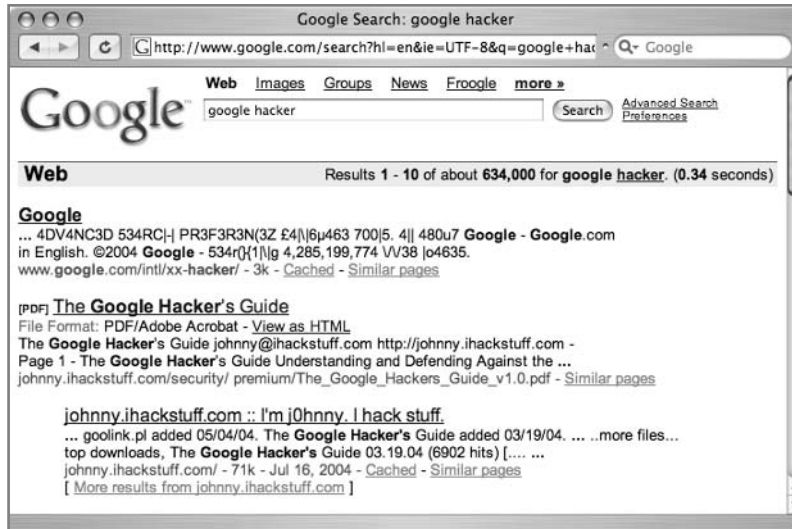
Google Search: google hacker

http://www.google.com/search?hl=en&ie=UTF-8&q=google+hac

Q- Google

Google™

Web Images Groups News Froogle more »

google hacker

Search

Advanced Search
Preferences

Web

Results 1 - 10 of about 634,000 for google hacker. (0.34 seconds)

Google
... 4DV4NC3D 534RC|-| PR3F3R3N(3Z £4|\|6µ463 700|5. 4|| 480u7 Google - Google.com in English. ©2004 Google - 534r()(1|\|g 4,285,199,774 \/\/38 |o4635.
www.google.com/intl/xx-hacker/ - 3k - Cached - Similar pages

[PDF] The Google Hacker's Guide
File Format: PDF/Adobe Acrobat - View as HTML
The Google Hacker's Guide johnny@ihackstuff.com http://johnny.ihackstuff.com - Page 1 - The Google Hacker's Guide Understanding and Defending Against the ...
johnny.ihackstuff.com/security/ premium/The_Google_Hackers_Guide_v1.0.pdf - Similar pages

johnny.ihackstuff.com :: I'm j0hnny. I hack stuff.
... goolink.pl added 05/04/04. The Google Hacker's Guide added 03/19/04. ... ..more files... top downloads, The Google Hacker's Guide 03.19.04 (6902 hits) [.... ...
johnny.ihackstuff.com/ - 71k - Jul 16, 2004 - Cached - Similar pages
[ More results from johnny.ihackstuff.com ]